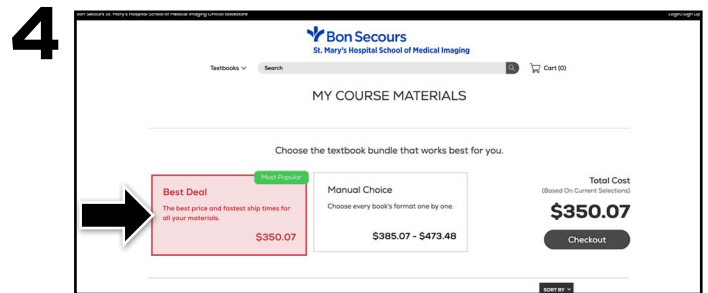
4

Bon Secours St. Mary's Hospital School of Medical Imaging Official Bookstore

Login/Sign Up

Bon Secours
St. Mary's Hospital School of Medical Imaging

Textbooks ∨ Search

Cart (0)

MY COURSE MATERIALS

Choose the textbook bundle that works best for you.

Most Popular

Best Deal

The best price and fastest ship times for all your materials.

$350.07

Manual Choice

Choose every book's format one by one.

$385.07 - $473.48

Total Cost
(Based On Current Selections)

$350.07

Checkout

SORT BY ∨